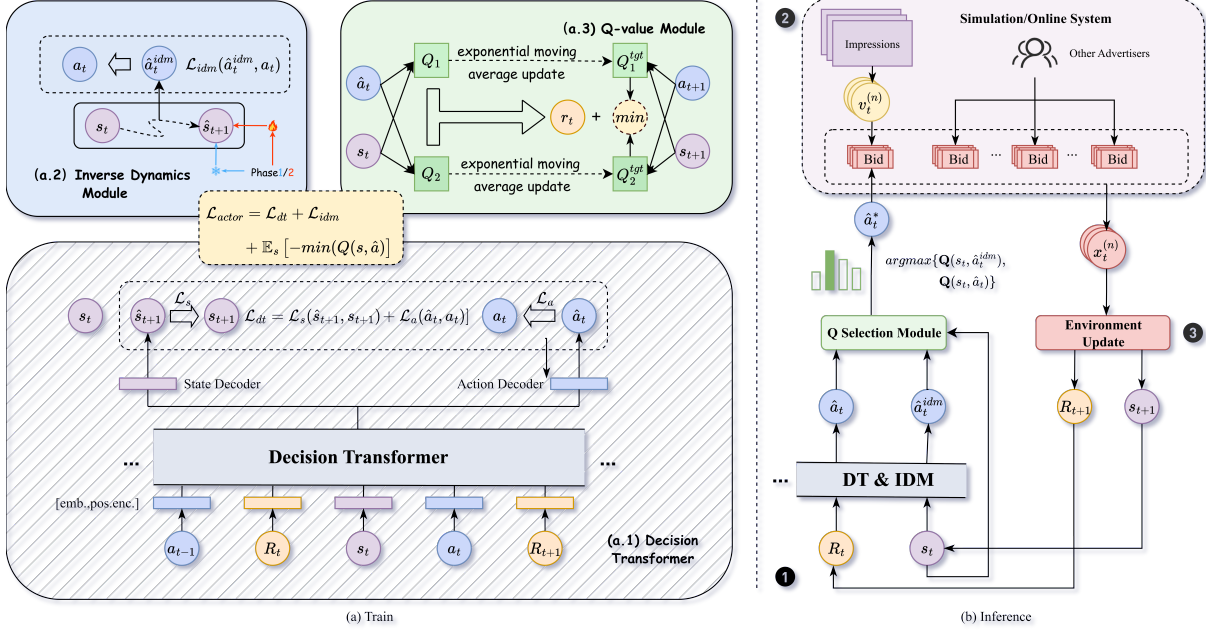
$a_t$ $\hat{a}_t^{idm}$ $\mathcal{L}_{idm}(\hat{a}_t^{idm}, a_t)$

$s_t$ $\hat{s}_{t+1}$

Phase1/2

(a.2) Inverse Dynamics Module

(a.3) Q-value Module

$\hat{a}_t$ $s_t$ $Q_1$ $Q_2$

exponential moving average update

exponential moving average update

$Q_1^{tgt}$ $Q_2^{tgt}$ $r_t$ + $min$ $a_{t+1}$ $s_{t+1}$

$\mathcal{L}_{actor} = \mathcal{L}_{dt} + \mathcal{L}_{idm} + \mathbb{E}_s\left[-min(Q(s,\hat{a})\right]$

$s_t$ $\hat{s}_{t+1}$ $\mathcal{L}_s$ $s_{t+1}$ $\mathcal{L}_{dt} = \mathcal{L}_s(\hat{s}_{t+1}, s_{t+1}) + \mathcal{L}_a(\hat{a}_t, a_t)]$ $a_t$ $\mathcal{L}_a$ $\hat{a}_t$

State Decoder

Action Decoder

...

Decision Transformer

...

[emb.,pos.enc.]

$a_{t-1}$ $R_t$ $s_t$ $a_t$ $R_{t+1}$

(a.1) Decision Transformer

(a) Train

2

Simulation/Online System

Impressions

Other Advertisers

$v_t^{(n)}$

Bid Bid ... Bid ... Bid

$\hat{a}_t^*$

$argmax\{\mathbf{Q}(s_t, \hat{a}_t^{idm}), \mathbf{Q}(s_t, \hat{a}_t)\}$

$x_t^{(n)}$

Q Selection Module

Environment Update

3

$\hat{a}_t$ $\hat{a}_t^{idm}$

$R_{t+1}$ $s_{t+1}$

...

DT & IDM

$R_t$ $s_t$

1

(b) Inference